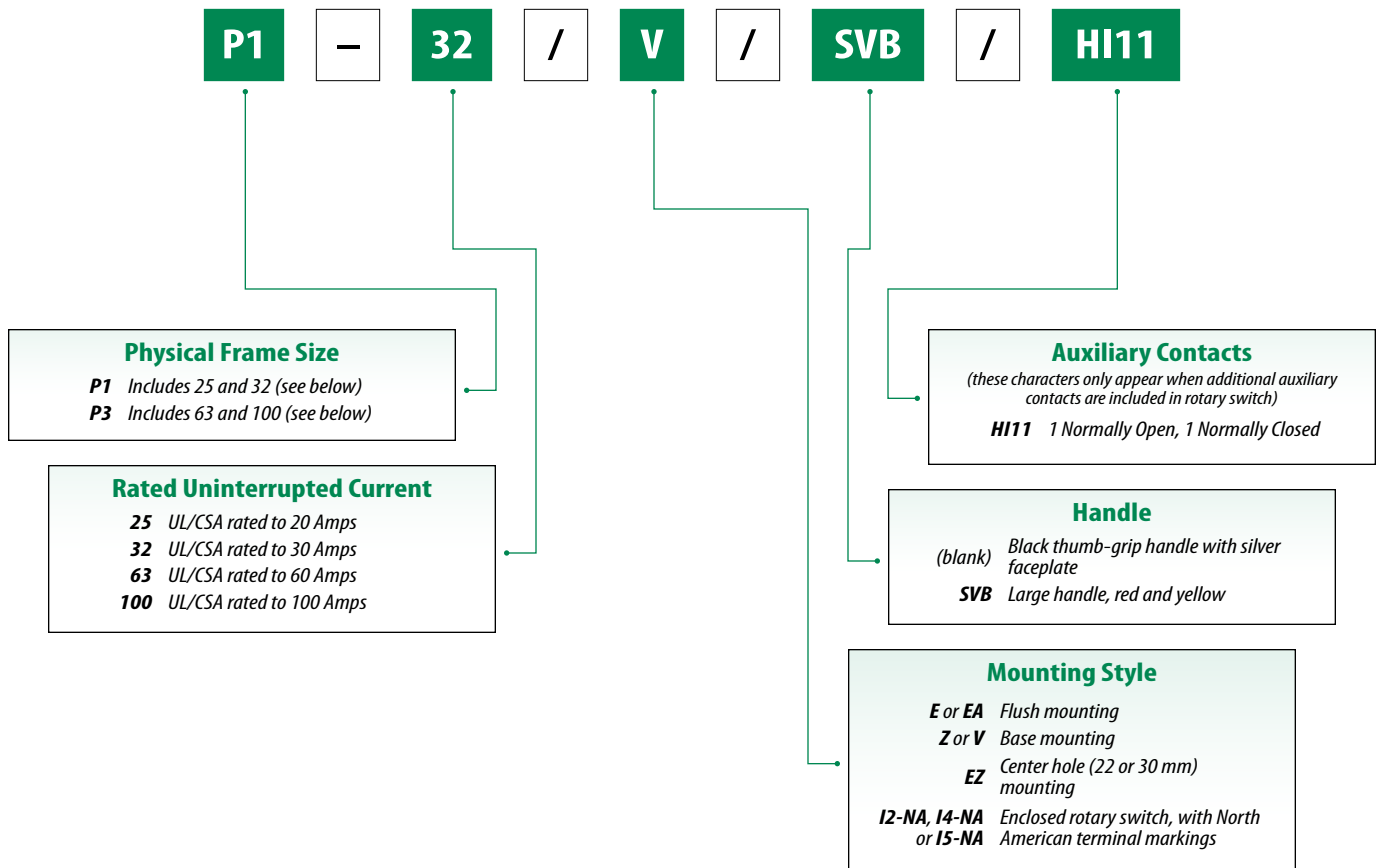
P1 – 32 / V / SVB / HI11

Physical Frame Size
P1 Includes 25 and 32 (see below)
P3 Includes 63 and 100 (see below)

Rated Uninterrupted Current
25 UL/CSA rated to 20 Amps
32 UL/CSA rated to 30 Amps
63 UL/CSA rated to 60 Amps
100 UL/CSA rated to 100 Amps

Auxiliary Contacts
(these characters only appear when additional auxiliary contacts are included in rotary switch)
HI11 1 Normally Open, 1 Normally Closed

Handle
(blank) Black thumb-grip handle with silver faceplate
SVB Large handle, red and yellow

Mounting Style
E or EA Flush mounting
Z or V Base mounting
EZ Center hole (22 or 30 mm) mounting
I2-NA, I4-NA or I5-NA Enclosed rotary switch, with North American terminal markings